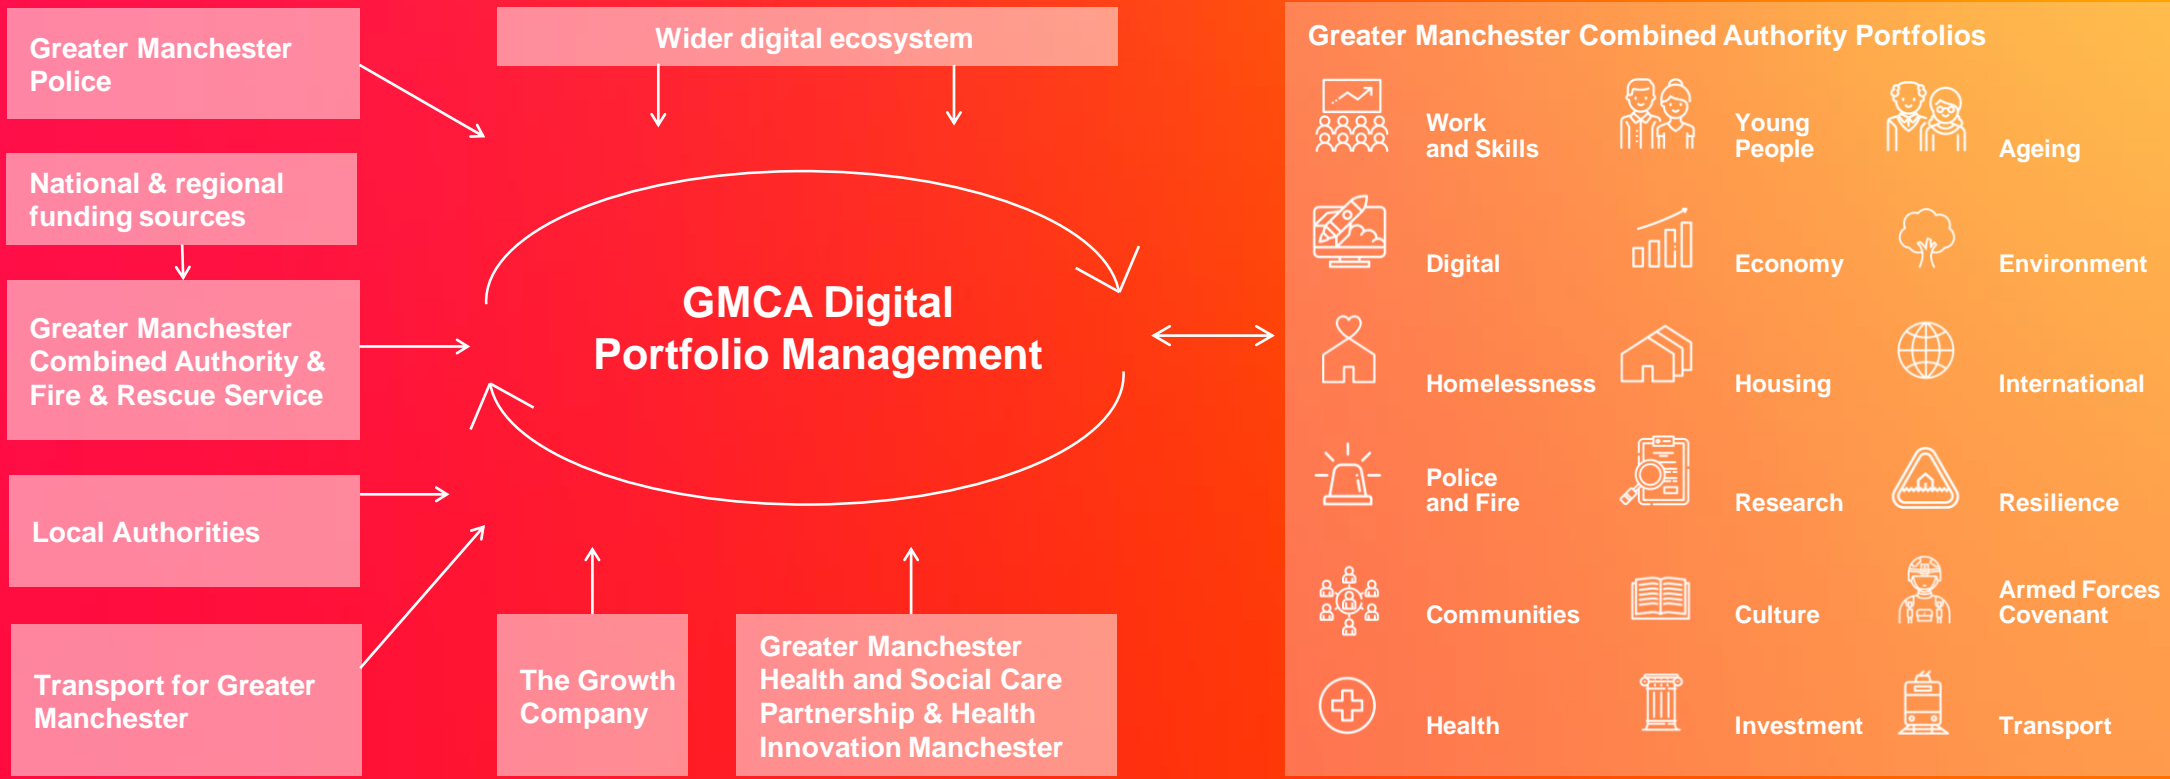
Greater Manchester Police

National & regional funding sources

Greater Manchester Combined Authority & Fire & Rescue Service

Local Authorities

Transport for Greater Manchester

Wider digital ecosystem

GMCA Digital Portfolio Management

The Growth Company

Greater Manchester Health and Social Care Partnership & Health Innovation Manchester

Greater Manchester Combined Authority Portfolios

Work and Skills

Young People

Ageing

Digital

Economy

Environment

Homelessness

Housing

International

Police and Fire

Research

Resilience

Communities

Culture

Armed Forces Covenant

Health

Investment

Transport